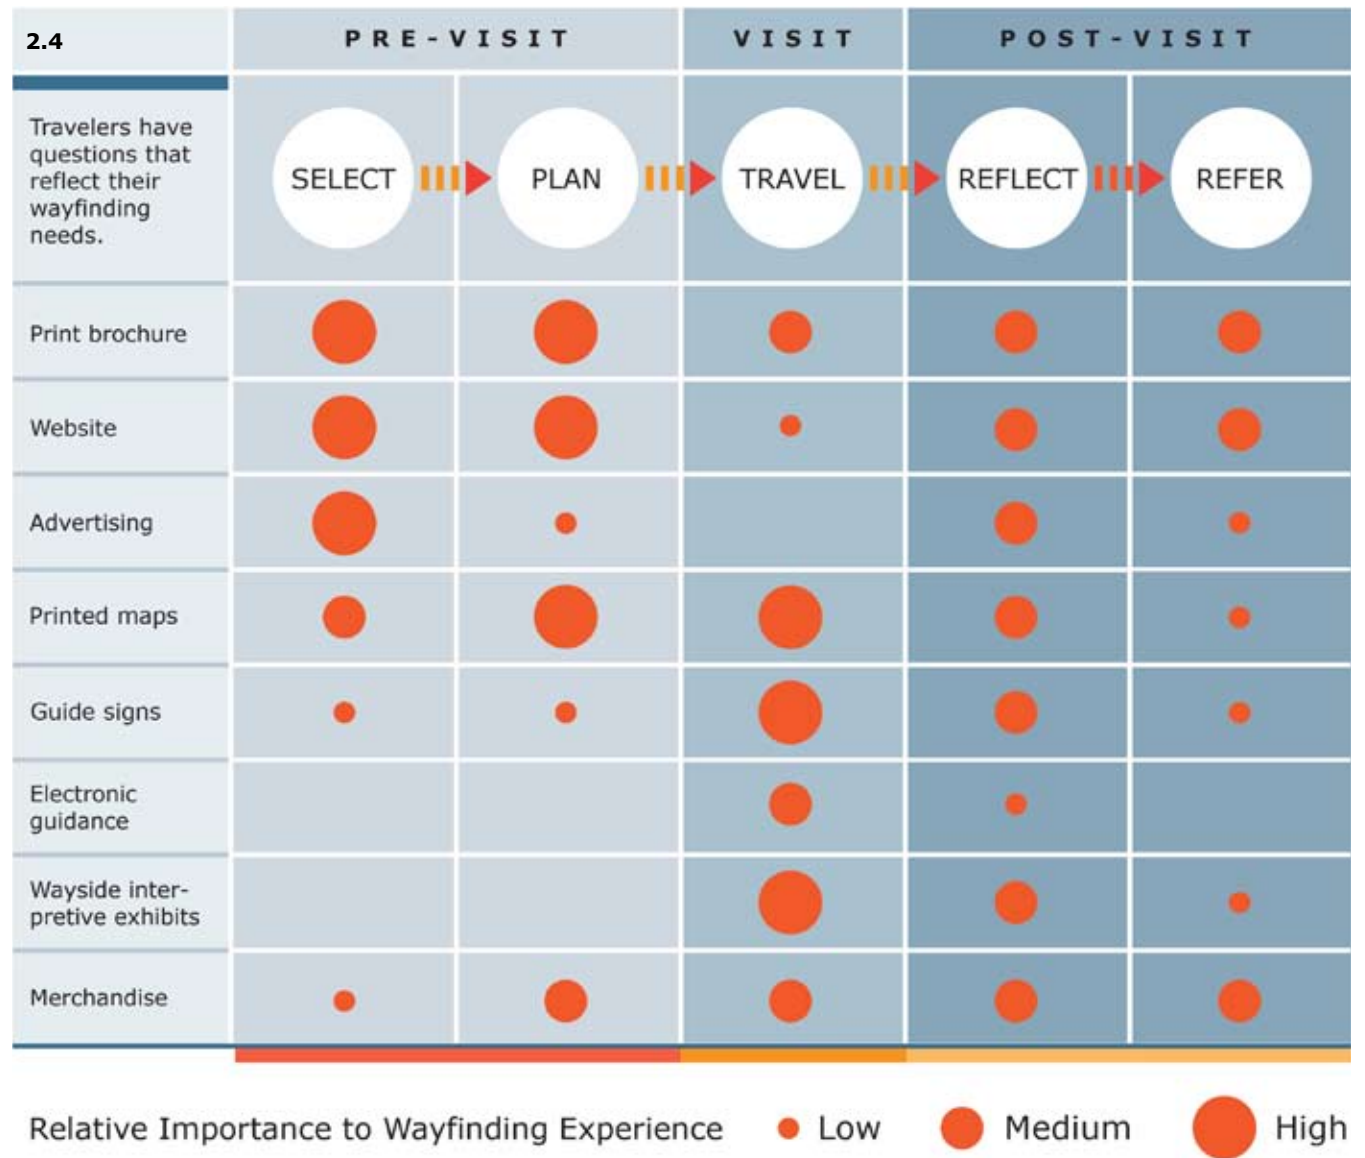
| 2.4 | PRE-VISIT | | VISIT | POST-VISIT | |
|---|---|---|---|---|---|
| Travelers have questions that reflect their wayfinding needs. | SELECT | PLAN | TRAVEL | REFLECT | REFER |
| Print brochure | High | High | Medium | Medium | Medium |
| Website | High | High | Low | Medium | Medium |
| Advertising | High | Low | | Medium | Low |
| Printed maps | Medium | High | High | Medium | Low |
| Guide signs | Low | Low | High | Medium | Low |
| Electronic guidance | | | Medium | Low | |
| Wayside interpretive exhibits | | | High | Medium | Low |
| Merchandise | Low | Medium | Medium | Medium | Medium |

Relative Importance to Wayfinding Experience Low Medium High